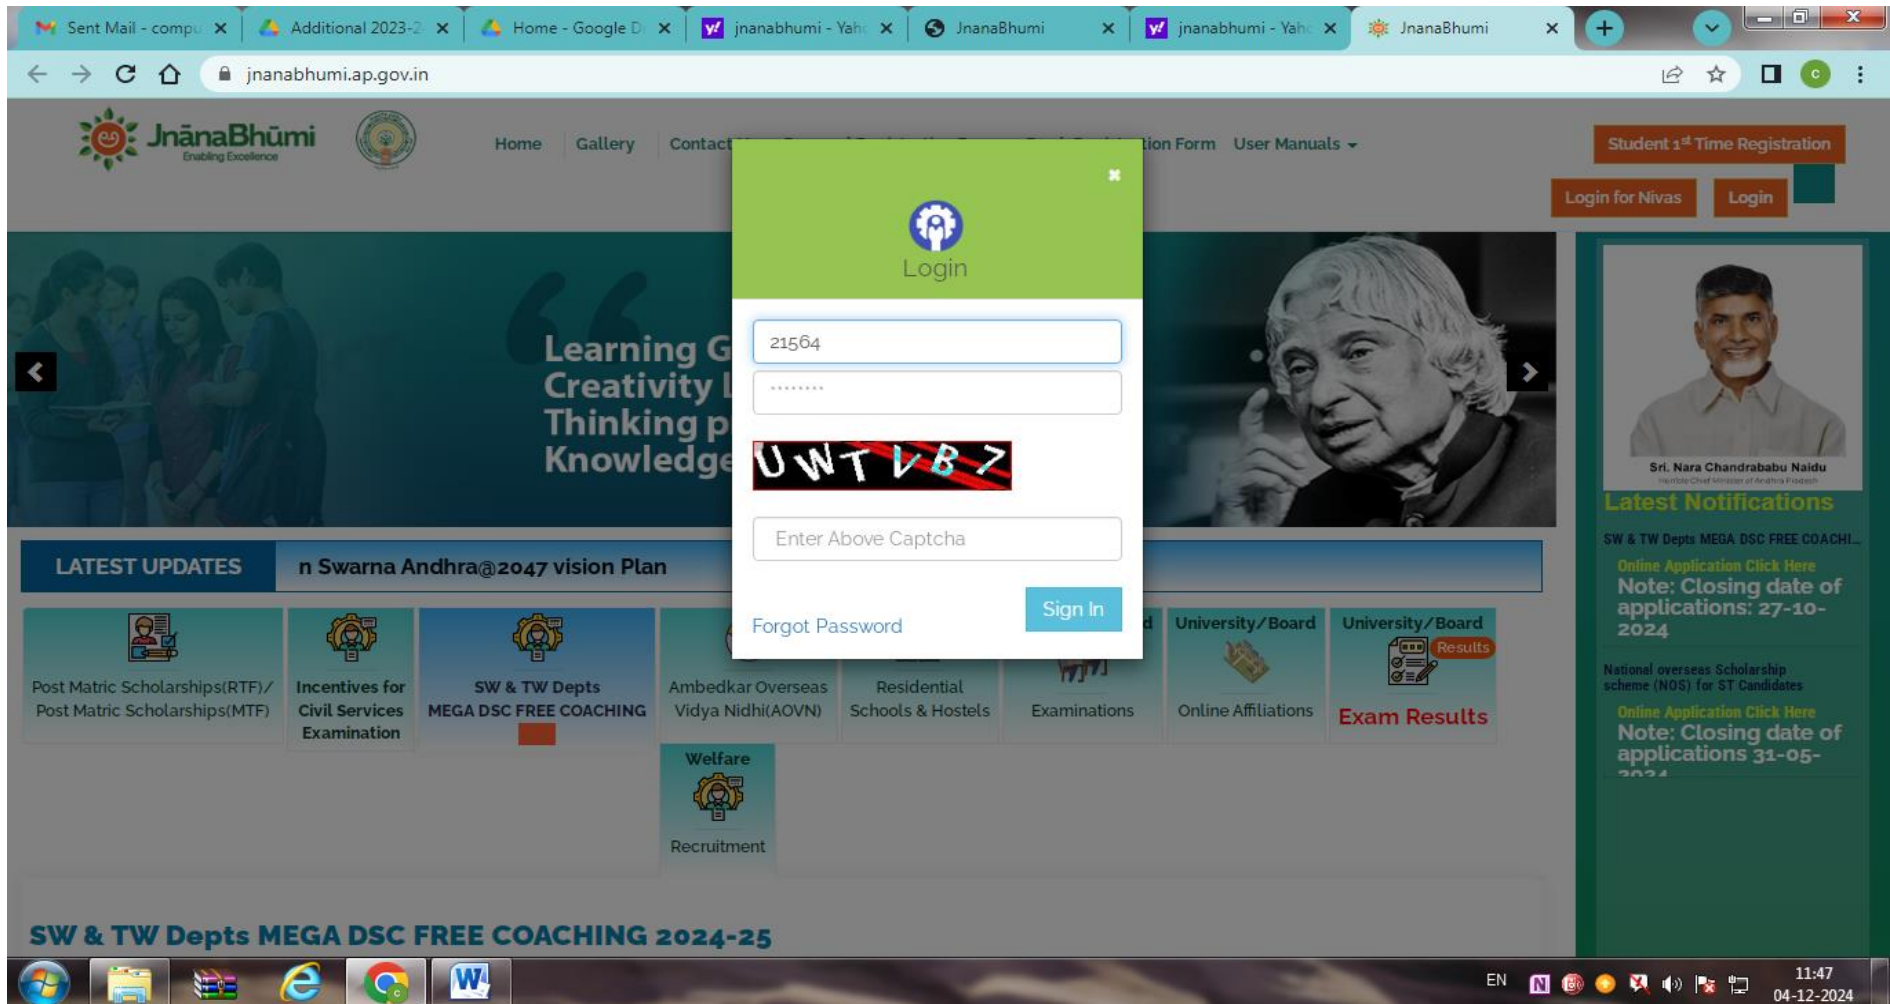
Sent Mail - compu ×
Additional 2023-2 ×
Home - Google D ×
jnanabhumi - Yah ×
JnanaBhumi ×
jnanabhumi - Yah ×
JnanaBhumi ×
+

jnanabhumi.ap.gov.in

JnānaBhūmi
Enabling Excellence

Home Gallery Contact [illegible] tion Form User Manuals

Student 1st Time Registration
Login for Nivas Login

Login
21564
••••••••
UWTVB7
Enter Above Captcha
Forgot Password
Sign In

Learning G
Creativity l
Thinking p
Knowledge

Sri. Nara Chandrababu Naidu
Latest Notifications
SW & TW Depts MEGA DSC FREE COACHI...
Online Application Click Here
Note: Closing date of applications: 27-10-2024
National overseas Scholarship scheme (NOS) for ST Candidates
Online Application Click Here
Note: Closing date of applications 31-05-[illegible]

LATEST UPDATES
n Swarna Andhra@2047 vision Plan

Post Matric Scholarships(RTF)/ Post Matric Scholarships(MTF)
Incentives for Civil Services Examination
SW & TW Depts MEGA DSC FREE COACHING
Ambedkar Overseas Vidya Nidhi(AOVN)
Residential Schools & Hostels
d
Examinations
University/Board
Online Affiliations
University/Board
Results
Exam Results
Welfare
Recruitment

SW & TW Depts MEGA DSC FREE COACHING 2024-25

EN 11:47 04-12-2024